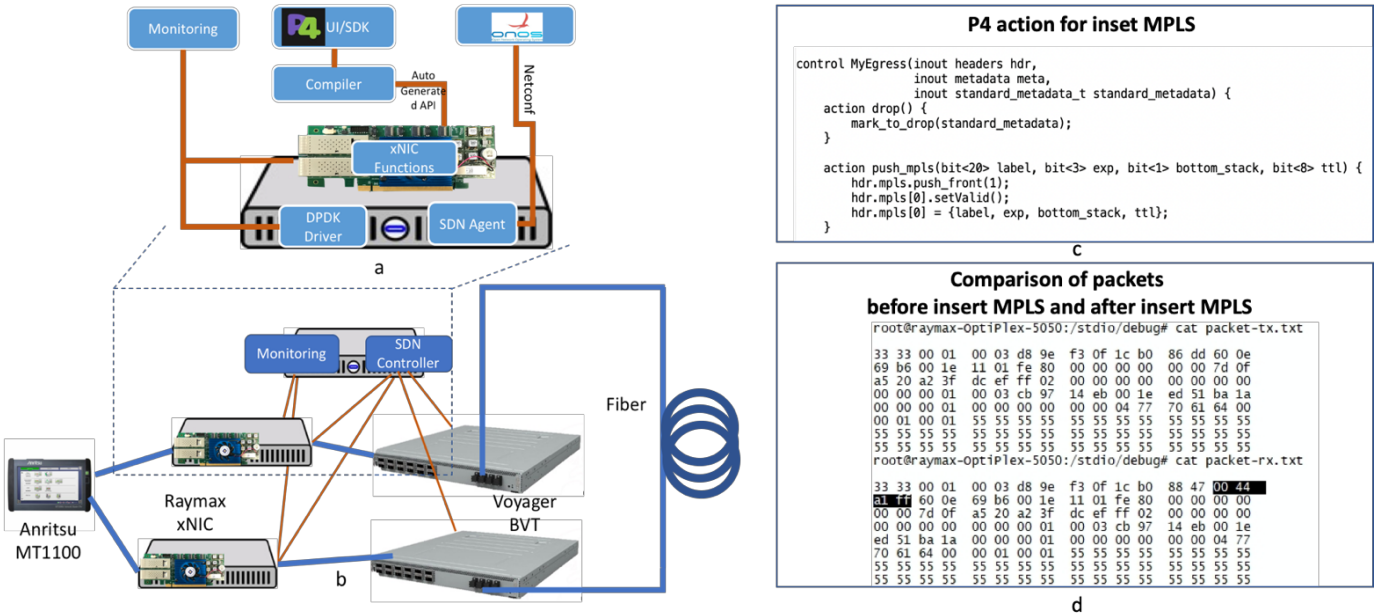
Monitoring

P4 UI/SDK

ONOS

Compiler

Auto Generated API

Netconf

xNIC Functions

DPDK Driver

SDN Agent

a

Monitoring

SDN Controller

Fiber

Raymax xNIC

Voyager BVT

Anritsu MT1100

b

P4 action for inset MPLS

control MyEgress(inout headers hdr,
 inout metadata meta,
 inout standard_metadata_t standard_metadata) {
 action drop() {
 mark_to_drop(standard_metadata);
 }

 action push_mpls(bit<20> label, bit<3> exp, bit<1> bottom_stack, bit<8> ttl) {
 hdr.mpls.push_front(1);
 hdr.mpls[0].setValid();
 hdr.mpls[0] = {label, exp, bottom_stack, ttl};
 }

c

Comparison of packets before insert MPLS and after insert MPLS

root@raymax-OptiPlex-5050:/stdio/debug# cat packet-tx.txt

33 33 00 01 00 03 d8 9e f3 0f 1c b0 86 dd 60 0e
69 b6 00 1e 11 01 fe 80 00 00 00 00 00 00 7d 0f
a5 20 a2 3f dc ef ff 02 00 00 00 00 00 00 00 00
00 00 00 01 00 03 cb 97 14 eb 00 1e ed 51 ba 1a
00 00 00 01 00 00 00 00 00 00 04 77 70 61 64 00
00 01 00 01 55 55 55 55 55 55 55 55 55 55 55 55
55 55 55 55 55 55 55 55 55 55 55 55 55 55 55 55
55 55 55 55 55 55 55 55 55 55 55 55 55 55 55 55
root@raymax-OptiPlex-5050:/stdio/debug# cat packet-rx.txt

33 33 00 01 00 03 d8 9e f3 0f 1c b0 88 47 00 44
a1 ff 60 0e 69 b6 00 1e 11 01 fe 80 00 00 00 00
00 00 7d 0f a5 20 a2 3f dc ef ff 02 00 00 00 00
00 00 00 00 00 00 00 01 00 03 cb 97 14 eb 00 1e
ed 51 ba 1a 00 00 00 01 00 00 00 00 00 00 04 77
70 61 64 00 00 01 00 01 55 55 55 55 55 55 55 55
55 55 55 55 55 55 55 55 55 55 55 55 55 55 55 55
55 55 55 55 55 55 55 55 55 55 55 55 55 55 55 55

d